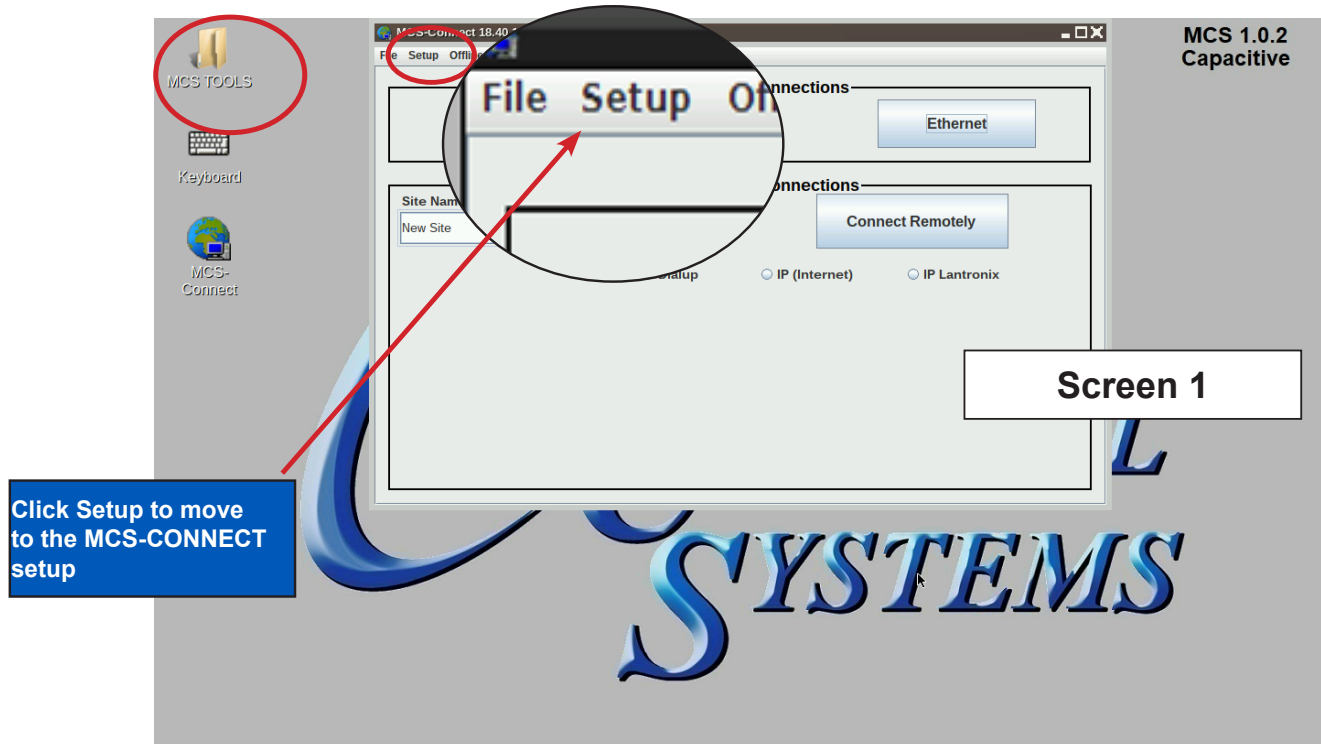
MCS TOOLS

Keyboard

MCS-Connect

MCS-Connect 18.40 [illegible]

File Setup Offli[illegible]

File Setup Of

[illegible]nnections

Ethernet

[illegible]nnections

Site Nam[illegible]

New Site

Connect Remotely

Dialup

IP (Internet)

IP Lantronix

MCS 1.0.2
Capacitive

Screen 1

Click Setup to move to the MCS-CONNECT setup

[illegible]L

SYSTEMS